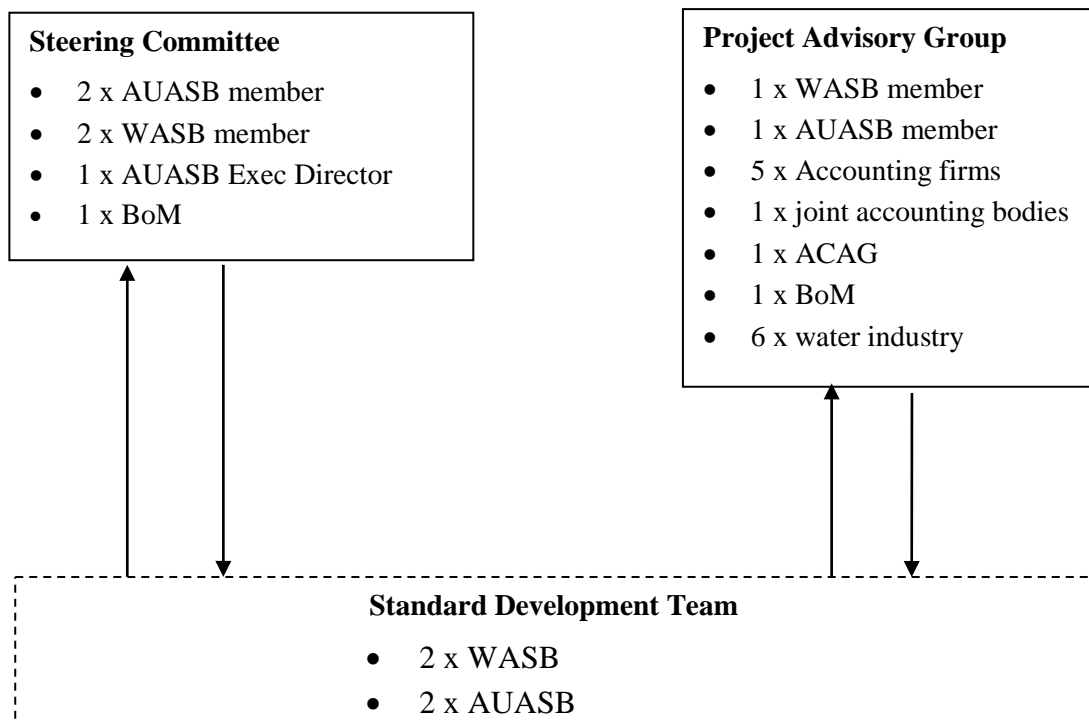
**Steering Committee**

- 2 x AUASB member
- 2 x WASB member
- 1 x AUASB Exec Director
- 1 x BoM

**Project Advisory Group**

- 1 x WASB member
- 1 x AUASB member
- 5 x Accounting firms
- 1 x joint accounting bodies
- 1 x ACAG
- 1 x BoM
- 6 x water industry

**Standard Development Team**

- 2 x WASB
- 2 x AUASB